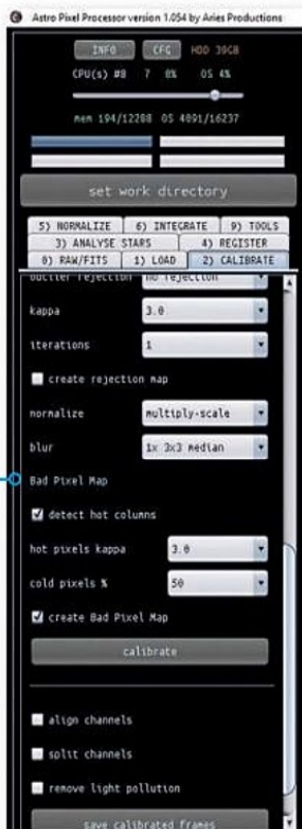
Astro Pixel Processor version 1.054 by Aries Productions

INFO CFG HDD 39GB

CPU(s) #8 7 8% OS 4%

mem 194/12288 OS 4891/16237

set work directory

5) NORMALIZE 6) INTEGRATE 9) TOOLS
3) ANALYSE STARS 4) REGISTER
0) RAW/FITS 1) LOAD 2) CALIBRATE

outlier rejection no rejection

kappa 3.0

iterations 1

create rejection map

normalize multiply-scale

blur 1x 3x3 median

Bad Pixel Map

detect hot columns

hot pixels kappa 3.0

cold pixels % 50

create Bad Pixel Map

calibrate

align channels

split channels

remove light pollution

save calibrated frames